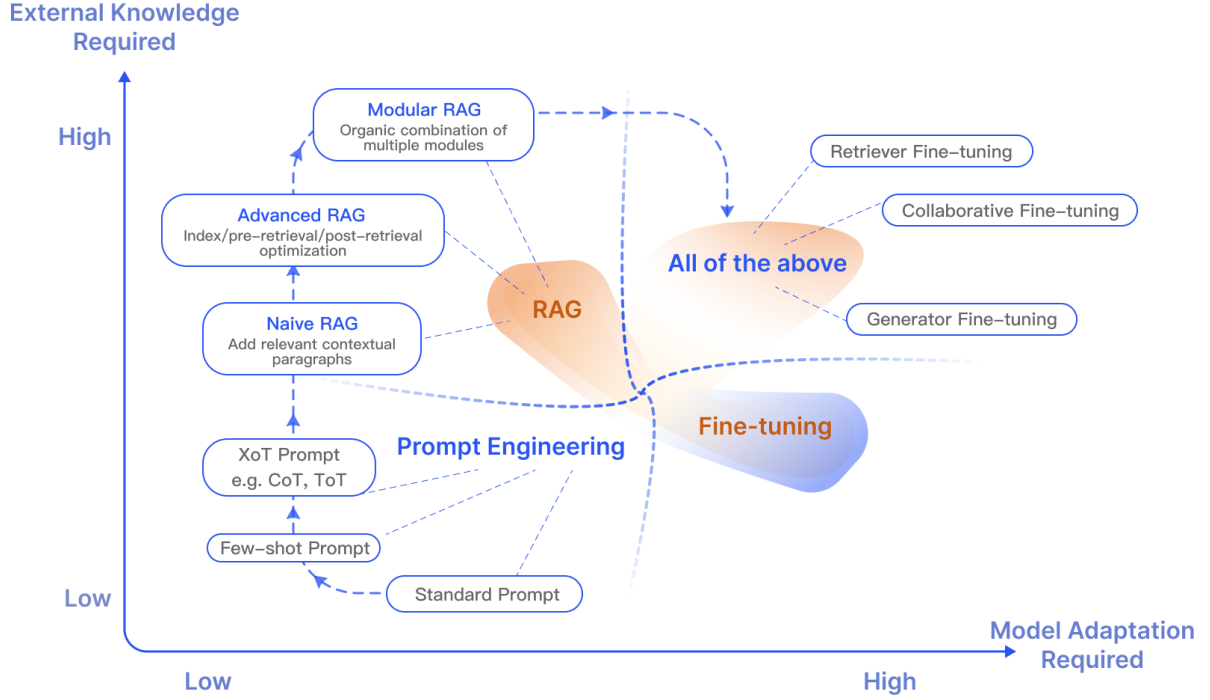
External Knowledge Required

High

Modular RAG
Organic combination of multiple modules

Retriever Fine-tuning

Advanced RAG
Index/pre-retrieval/post-retrieval optimization

Collaborative Fine-tuning

All of the above

RAG

Naive RAG
Add relevant contextual paragraphs

Generator Fine-tuning

Fine-tuning

XoT Prompt
e.g. CoT, ToT

Prompt Engineering

Few-shot Prompt

Standard Prompt

Low

Model Adaptation Required

Low

High